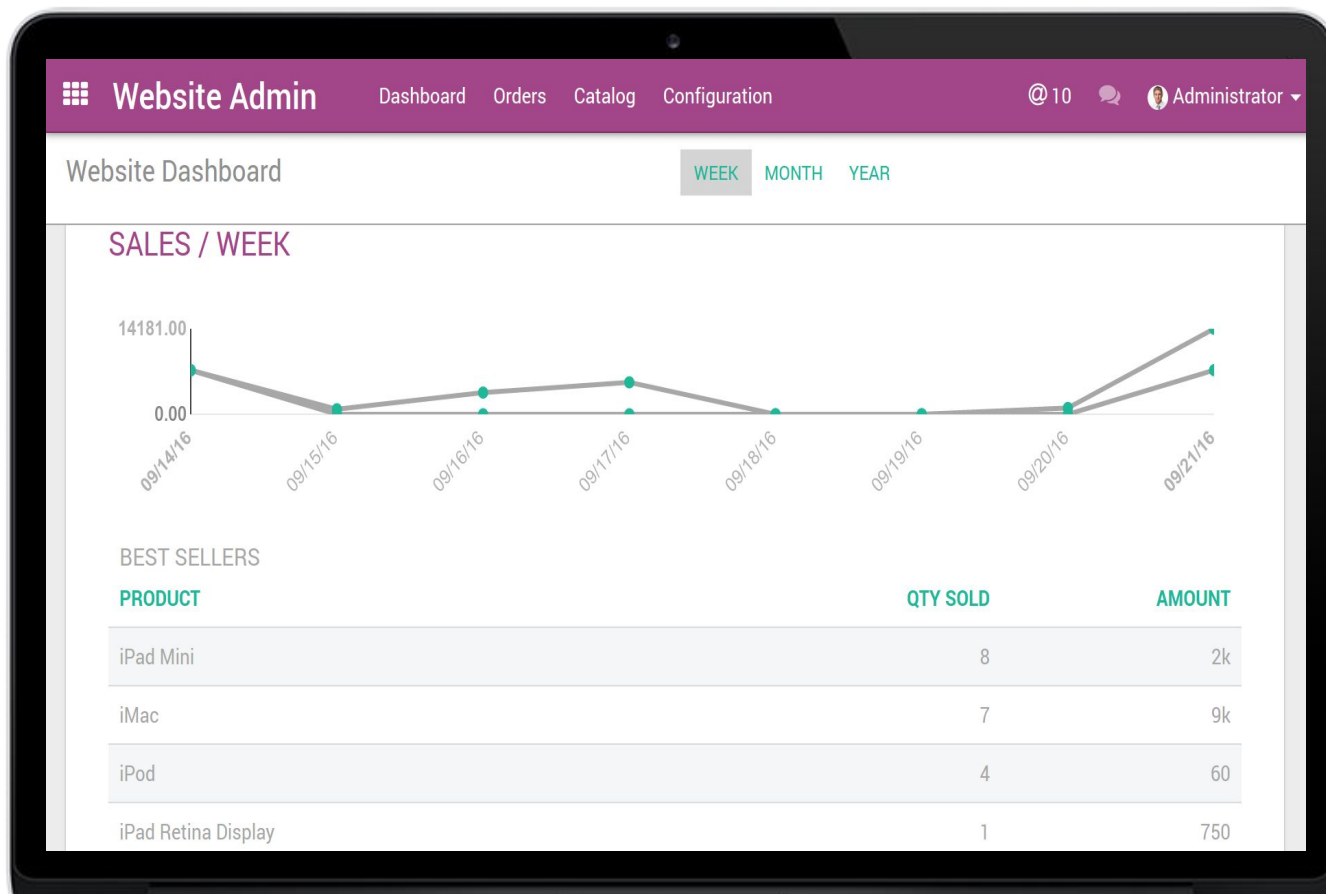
Website Admin Dashboard Orders Catalog Configuration @10 Administrator

Website Dashboard

WEEK MONTH YEAR

SALES / WEEK

14181.00

0.00

09/14/16 09/15/16 09/16/16 09/17/16 09/18/16 09/19/16 09/20/16 09/21/16

BEST SELLERS

| PRODUCT | QTY SOLD | AMOUNT |
|---|---|---|
| iPad Mini | 8 | 2k |
| iMac | 7 | 9k |
| iPod | 4 | 60 |
| iPad Retina Display | 1 | 750 |